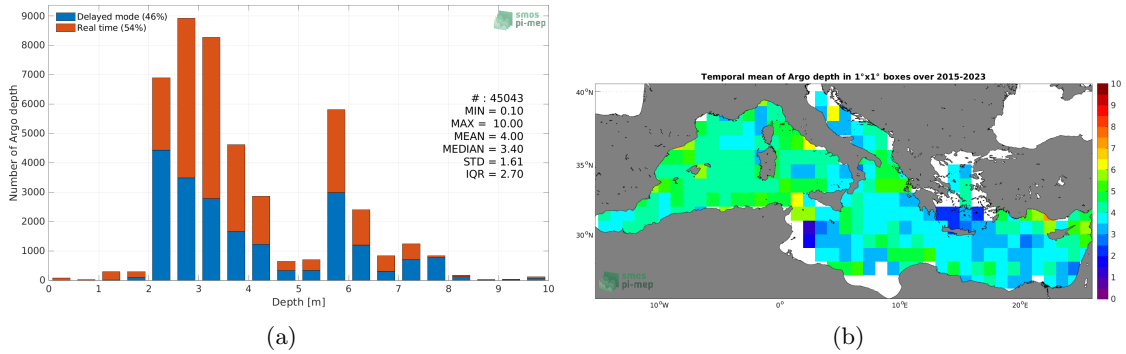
Delayed mode (46%)
Real time (54%)

smos pi-mep

9000
8000
7000
6000
5000
4000
3000
2000
1000
0

Number of Argo depth

# : 45043
MIN = 0.10
MAX = 10.00
MEAN = 4.00
MEDIAN = 3.40
STD = 1.61
IQR = 2.70

0 1 2 3 4 5 6 7 8 9 10
Depth [m]

(a)

Temporal mean of Argo depth in 1°x1° boxes over 2015-2023

40°N
35°N
30°N

10°W 0° 10°E 20°E

smos pi-mep

10
9
8
7
6
5
4
3
2
1
0

(b)